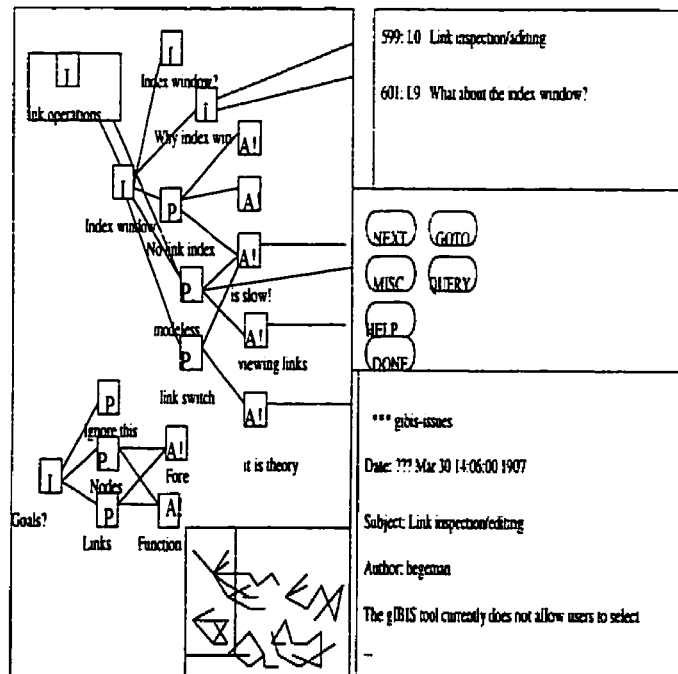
I

link operations

I

Index window?

I

Why index win

A!

A

I

Index window

P

No link index

A!

P

is slow!

modeless

A!

P

viewing links

link switch

A!

P

ignore this

A!

I

P

Nodes

Fore

Goals?

P

A!

Links

Function

it is theory

599: I.0 Link inspection/editing

601: I.9 What about the index window?

NEXT

GOTO

MISC

QUERY

HELP

DONE

*** gibis-issues

Date: ??? Mar 30 14:06:00 1907

Subject: Link inspection/editing

Author: begeman

The gIBIS tool currently does not allow users to select

--